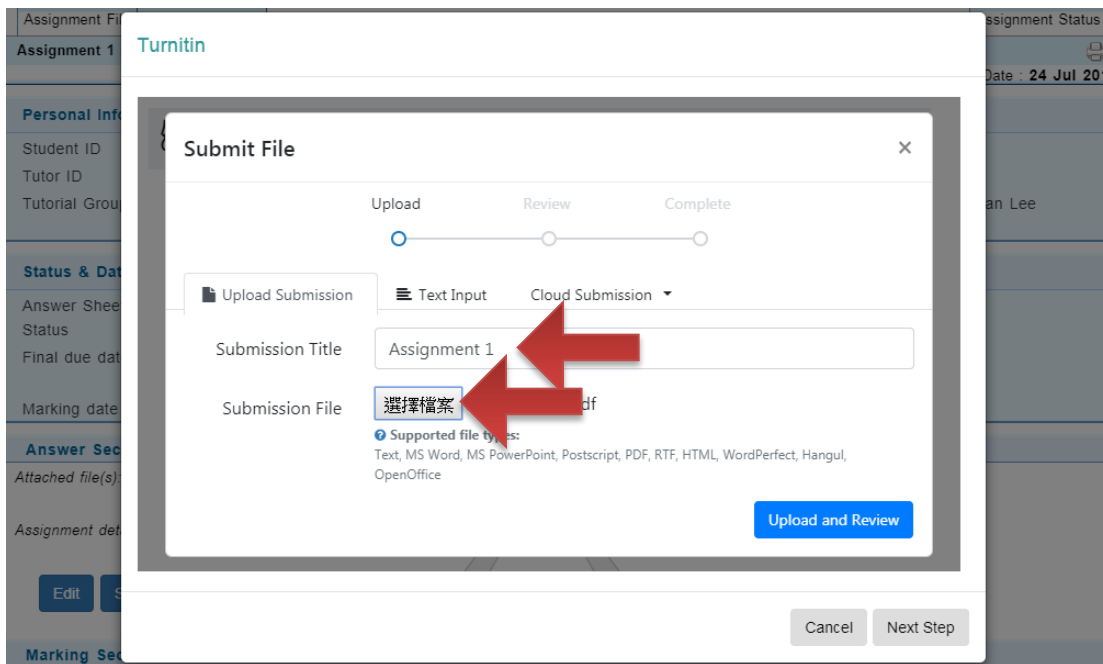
Assignment Fi
Assignment 1
ssignment Status
Date : 24 Jul 20

Personal Inf
Student ID
Tutor ID
Tutorial Grou
an Lee

Status & Dat
Answer Shee
Status
Final due dat

Marking date

Answer Sec
Attached file(s)

Assignment det

Edit

Marking Sec

Turnitin

Submit File ×

Upload Review Complete

Upload Submission Text Input Cloud Submission

Submission Title Assignment 1

Submission File 選擇檔案 df

Supported file types:
Text, MS Word, MS PowerPoint, Postscript, PDF, RTF, HTML, WordPerfect, Hangul, OpenOffice

Upload and Review

Cancel Next Step